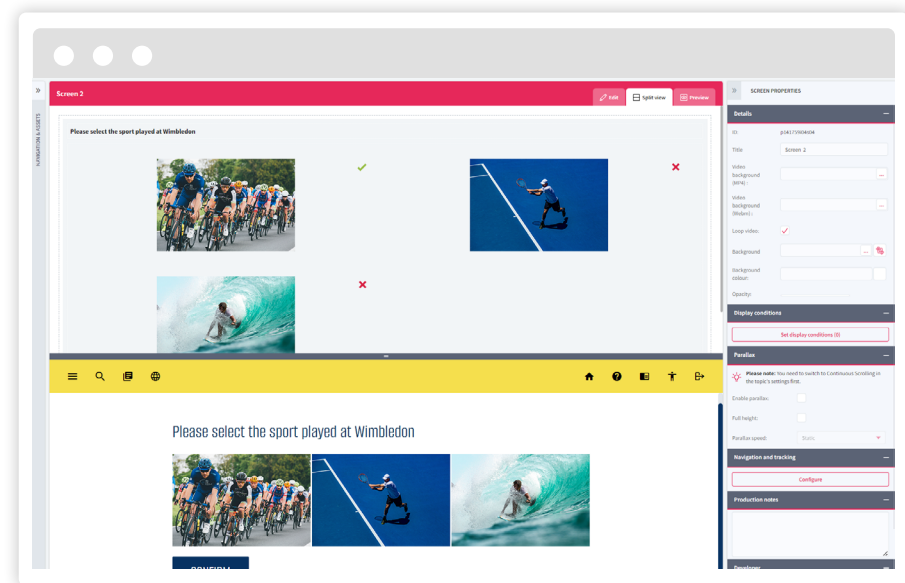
Screen 2

Edit

Split view

Preview

Please select the sport played at Wimbledon

NAVIGATION & ASSETS

Please select the sport played at Wimbledon

CONFIRM

SCREEN PROPERTIES

Details

ID: p04173904504

Title: Screen 2

Video background (MP4) :

Video background (Webm) :

Loop video:

Background

Background colour:

Opacity:

Display conditions

Set display conditions (0)

Parallax

Please note: You need to switch to Continuous Scrolling in the topic's settings first.

Enable parallax:

Full height:

Parallax speed: Static

Navigation and tracking

Configure

Production notes

Developer